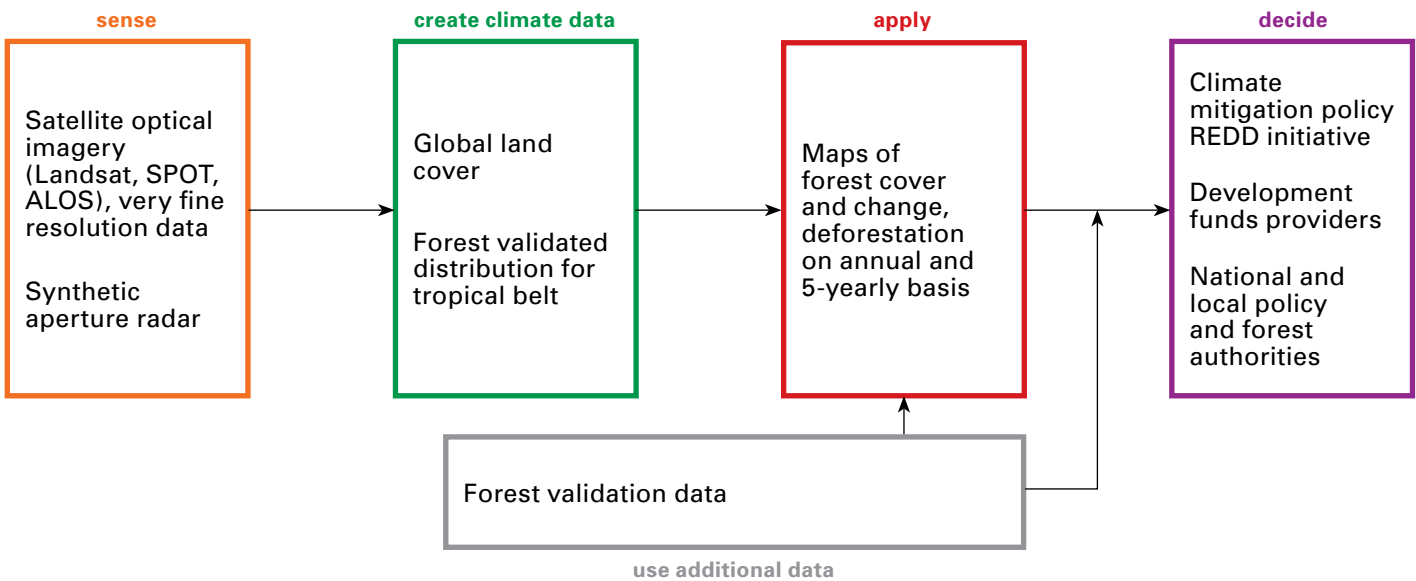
sense

Satellite optical imagery (Landsat, SPOT, ALOS), very fine resolution data

Synthetic aperture radar

create climate data

Global land cover

Forest validated distribution for tropical belt

apply

Maps of forest cover and change, deforestation on annual and 5-yearly basis

decide

Climate mitigation policy REDD initiative

Development funds providers

National and local policy and forest authorities

Forest validation data

use additional data